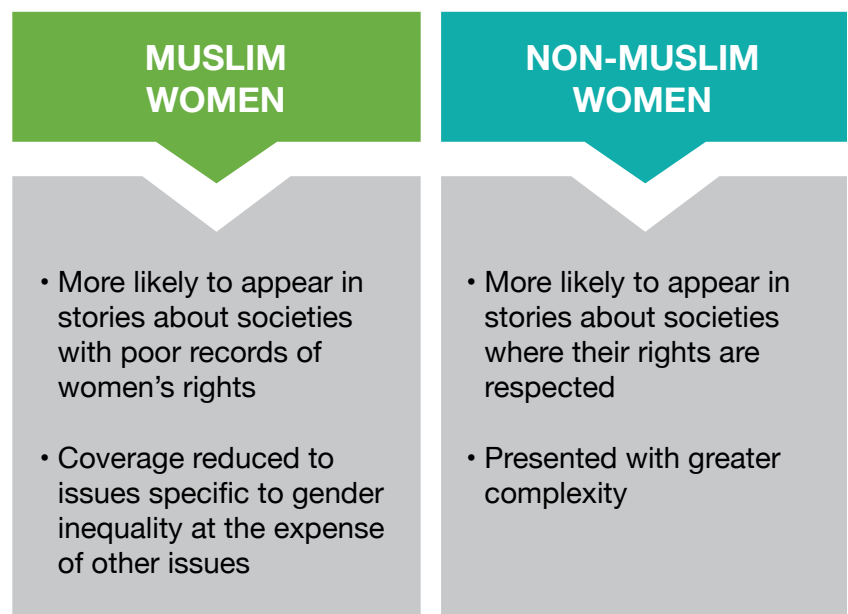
MUSLIM WOMEN

• More likely to appear in stories about societies with poor records of women’s rights

• Coverage reduced to issues specific to gender inequality at the expense of other issues

NON-MUSLIM WOMEN

• More likely to appear in stories about societies where their rights are respected

• Presented with greater complexity